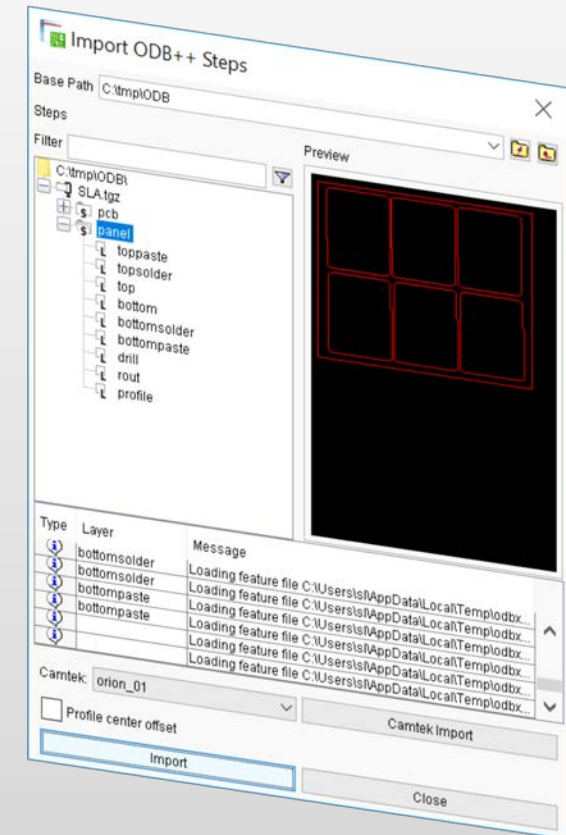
Import ODB++ Steps

Base Path C:\tmp\ODB

Steps

Filter

Preview

C:\tmp\ODB\
SLA.tgz
pcb
panel
toppaste
topsolder
top
bottom
bottomsolder
bottompaste
drill
rout
profile

| Type | Layer | Message |
|---|---|---|
| i | bottomsolder | Loading feature file C:\Users\sl\AppData\Local\Temp\odbx... |
| i | bottomsolder | Loading feature file C:\Users\sl\AppData\Local\Temp\odbx... |
| i | bottompaste | Loading feature file C:\Users\sl\AppData\Local\Temp\odbx... |
| i | bottompaste | Loading feature file C:\Users\sl\AppData\Local\Temp\odbx... |
| i | | Loading feature file C:\Users\sl\AppData\Local\Temp\odbx... |
| | | Loading feature file C:\Users\sl\AppData\Local\Temp\odbx... |
| | | Loading feature file C:\Users\sl\AppData\Local\Temp\odbx... |

Camtek: orion_01

Profile center offset

Camtek Import

Import

Close